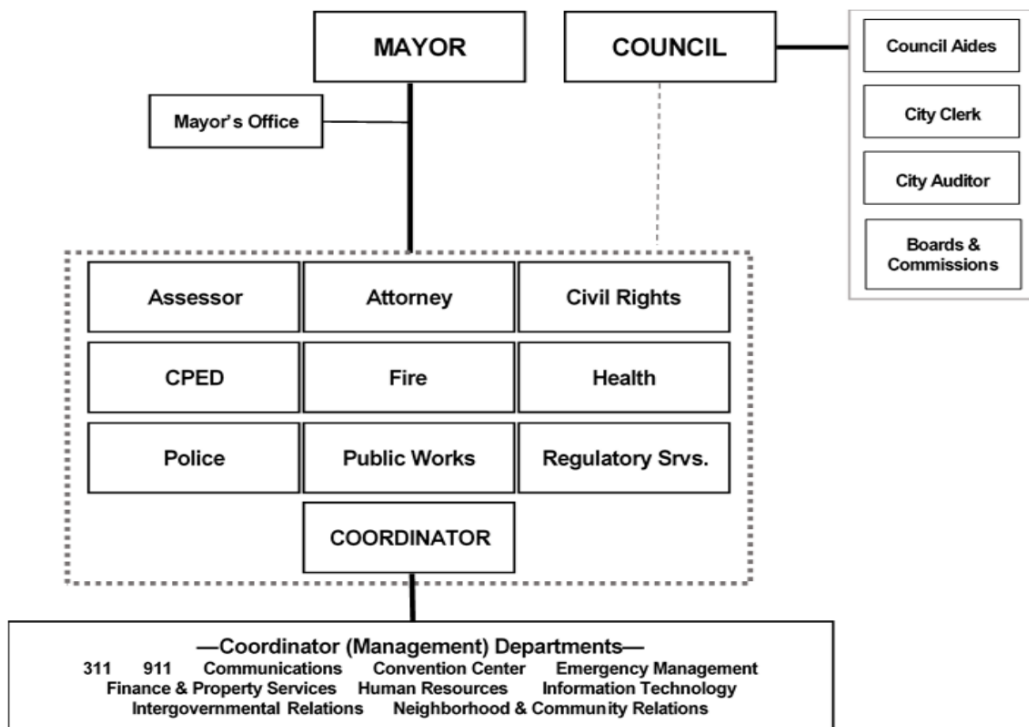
MAYOR

COUNCIL

Council Aides

City Clerk

City Auditor

Boards & Commissions

Mayor's Office

| Assessor | Attorney | Civil Rights |
|---|---|---|
| CPED | Fire | Health |
| Police | Public Works | Regulatory Srvs. |

COORDINATOR

—Coordinator (Management) Departments—
311 911 Communications Convention Center Emergency Management
Finance & Property Services Human Resources Information Technology
Intergovernmental Relations Neighborhood & Community Relations